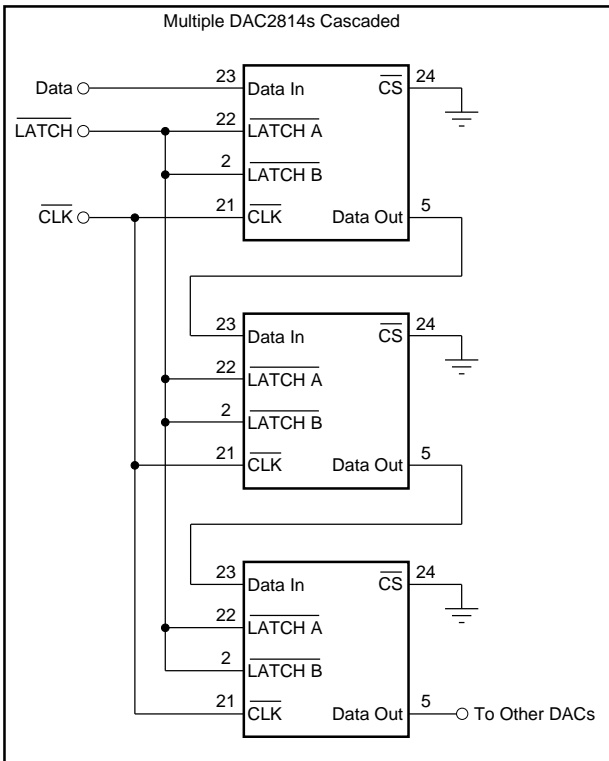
Multiple DAC2814s Cascaded

Data
$\overline{\text{LATCH}}$
$\overline{\text{CLK}}$

23 Data In
22 $\overline{\text{LATCH A}}$
2 $\overline{\text{LATCH B}}$
21 $\overline{\text{CLK}}$
$\overline{\text{CS}}$ 24
Data Out 5

23 Data In
22 $\overline{\text{LATCH A}}$
2 $\overline{\text{LATCH B}}$
21 $\overline{\text{CLK}}$
$\overline{\text{CS}}$ 24
Data Out 5

23 Data In
22 $\overline{\text{LATCH A}}$
2 $\overline{\text{LATCH B}}$
21 $\overline{\text{CLK}}$
$\overline{\text{CS}}$ 24
Data Out 5

To Other DACs